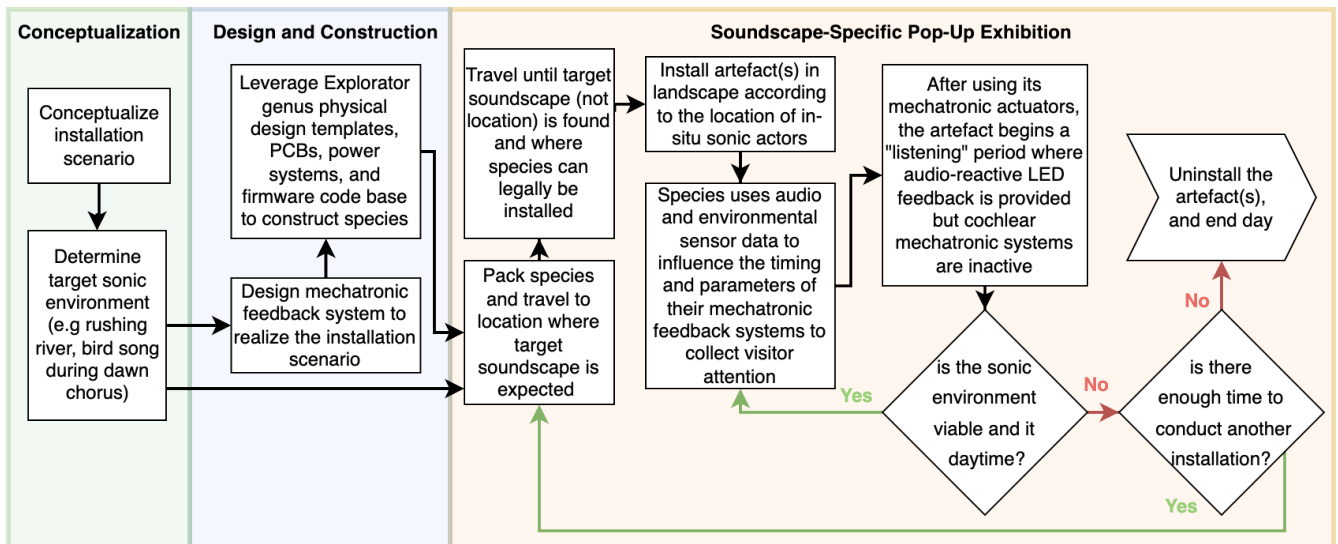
Conceptualization

Conceptualize installation scenario

Determine target sonic environment (e.g rushing river, bird song during dawn chorus)

Design and Construction

Leverage Explorator genus physical design templates, PCBs, power systems, and firmware code base to construct species

Design mechatronic feedback system to realize the installation scenario

Soundscape-Specific Pop-Up Exhibition

Pack species and travel to location where target soundscape is expected

Travel until target soundscape (not location) is found and where species can legally be installed

Install artefact(s) in landscape according to the location of in-situ sonic actors

Species uses audio and environmental sensor data to influence the timing and parameters of their mechatronic feedback systems to collect visitor attention

After using its mechatronic actuators, the artefact begins a "listening" period where audio-reactive LED feedback is provided but cochlear mechatronic systems are inactive

is the sonic environment viable and it daytime?

Yes

No

is there enough time to conduct another installation?

No

Yes

Uninstall the artefact(s), and end day